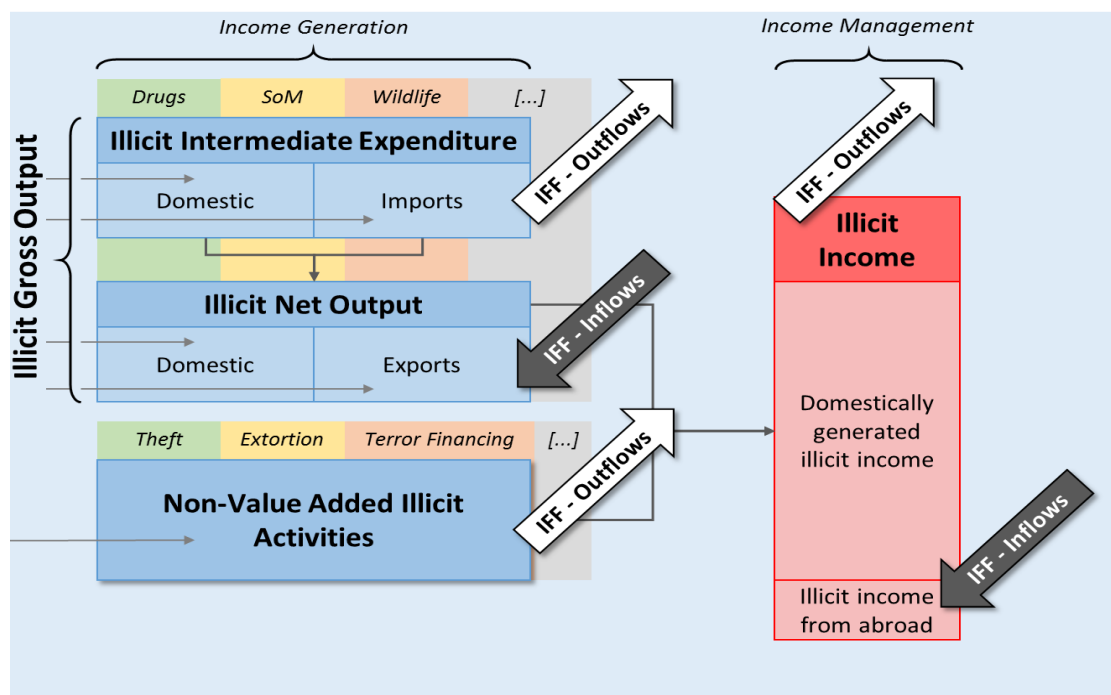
Income Generation

Income Management

Drugs | SoM | Wildlife | [...]

Illicit Gross Output

Illicit Intermediate Expenditure

Domestic

Imports

IFF - Outflows

IFF - Outflows

Illicit Income

Illicit Net Output

Domestic

Exports

IFF - Inflows

Domestically generated illicit income

Theft | Extortion | Terror Financing | [...]

Non-Value Added Illicit Activities

IFF - Outflows

IFF - Inflows

Illicit income from abroad